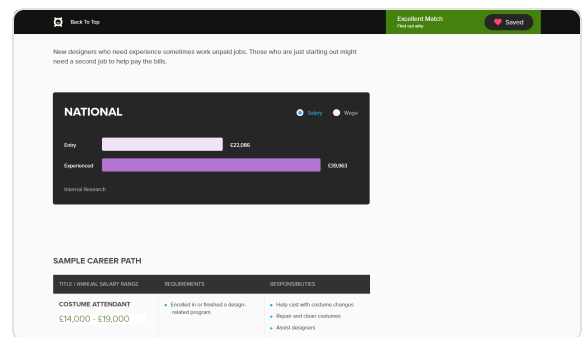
Back To Top

Excellent Match
Find out why

Saved

New designers who need experience sometimes work unpaid jobs. Those who are just starting out might need a second job to help pay the bills.

NATIONAL

Salary Wage

Entry £22,086

Experienced £39,963

Internal Research

SAMPLE CAREER PATH

| TITLE / ANNUAL SALARY RANGE | REQUIREMENTS | RESPONSIBILITIES |
|---|---|---|
| COSTUME ATTENDANT £14,000 - £19,000 | • Enrolled in or finished a design-related program | • Help cast with costume changes • Repair and clean costumes • Assist designers |